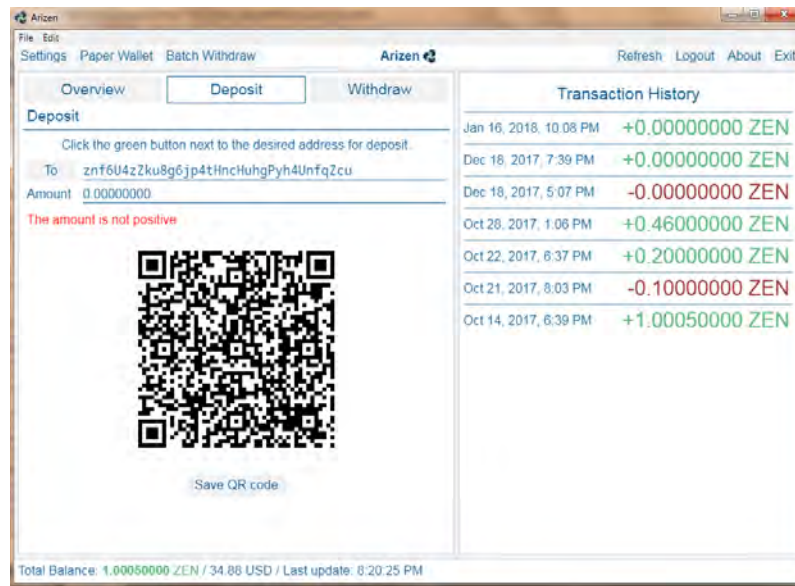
Arizen

File Edit

Settings Paper Wallet Batch Withdraw Arizen Refresh Logout About Exit

Overview Deposit Withdraw

Deposit

Click the green button next to the desired address for deposit.

To znf6U4zZku8g6jp4tHncHuhgPyh4UnfqZcu

Amount 0.00000000

The amount is not positive

Save QR code

Transaction History

| | |
|---|---|
| Jan 16, 2018, 10:08 PM | +0.00000000 ZEN |
| Dec 18, 2017, 7:39 PM | +0.00000000 ZEN |
| Dec 18, 2017, 5:07 PM | -0.00000000 ZEN |
| Oct 28, 2017, 1:06 PM | +0.46000000 ZEN |
| Oct 22, 2017, 6:37 PM | +0.20000000 ZEN |
| Oct 21, 2017, 8:03 PM | -0.10000000 ZEN |
| Oct 14, 2017, 6:39 PM | +1.00050000 ZEN |

Total Balance: 1.00050000 ZEN / 34.88 USD / Last update: 8:20:25 PM